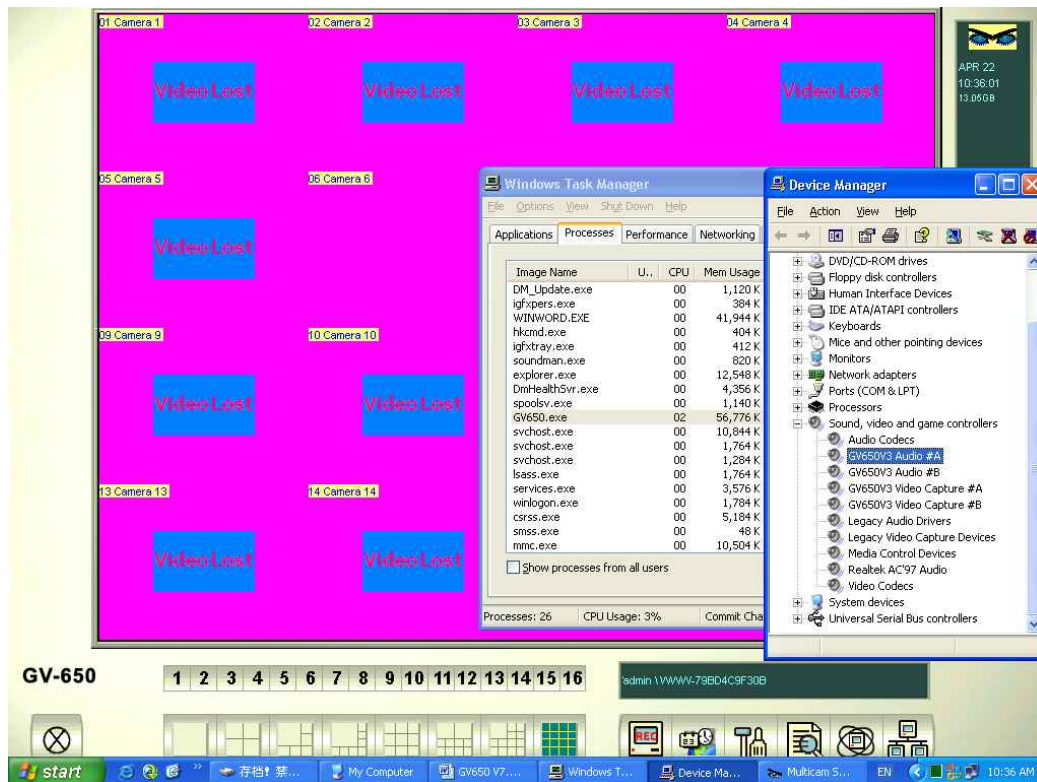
01 Camera 1
Video Lost
02 Camera 2
Video Lost
03 Camera 3
Video Lost
04 Camera 4
Video Lost
05 Camera 5
Video Lost
06 Camera 6
09 Camera 9
Video Lost
10 Camera 10
Video Lost
13 Camera 13
Video Lost
14 Camera 14
Video Lost

APR 22
10:36:01
13.0508

Windows Task Manager
File Options View Shut Down Help
Applications Processes Performance Networking

| Image Name | U.. | CPU | Mem Usage |
|---|---|---|---|
| DM_Update.exe | | 00 | 1,120 K |
| igfxpers.exe | | 00 | 384 K |
| WINWORD.EXE | | 00 | 41,944 K |
| hkcmd.exe | | 00 | 404 K |
| igfxtray.exe | | 00 | 412 K |
| soundman.exe | | 00 | 820 K |
| explorer.exe | | 00 | 12,548 K |
| DmHealthSvr.exe | | 00 | 4,356 K |
| spoolsv.exe | | 00 | 1,140 K |
| GV650.exe | | 02 | 56,776 K |
| svchost.exe | | 00 | 10,844 K |
| svchost.exe | | 00 | 1,764 K |
| svchost.exe | | 00 | 1,284 K |
| lsass.exe | | 00 | 1,764 K |
| services.exe | | 00 | 3,576 K |
| winlogon.exe | | 00 | 1,784 K |
| csrss.exe | | 00 | 5,184 K |
| smss.exe | | 00 | 48 K |
| mmc.exe | | 00 | 10,504 K |

Show processes from all users
Processes: 26 CPU Usage: 3% Commit Cha

Device Manager
File Action View Help
DVD/CD-ROM drives
Floppy disk controllers
Human Interface Devices
IDE ATA/ATAPI controllers
Keyboards
Mice and other pointing devices
Monitors
Network adapters
Ports (COM & LPT)
Processors
Sound, video and game controllers
Audio Codecs
GV650V3 Audio #A
GV650V3 Audio #B
GV650V3 Video Capture #A
GV650V3 Video Capture #B
Legacy Audio Drivers
Legacy Video Capture Devices
Media Control Devices
Realtek AC'97 Audio
Video Codecs
System devices
Universal Serial Bus controllers

GV-650
1 2 3 4 5 6 7 8 9 10 11 12 13 14 15 16
admin \WWW-79BD4C9F30B
REC

start 存档! 禁... My Computer GV650 V7... Windows T... Device Ma... Multicam S... EN 10:36 AM